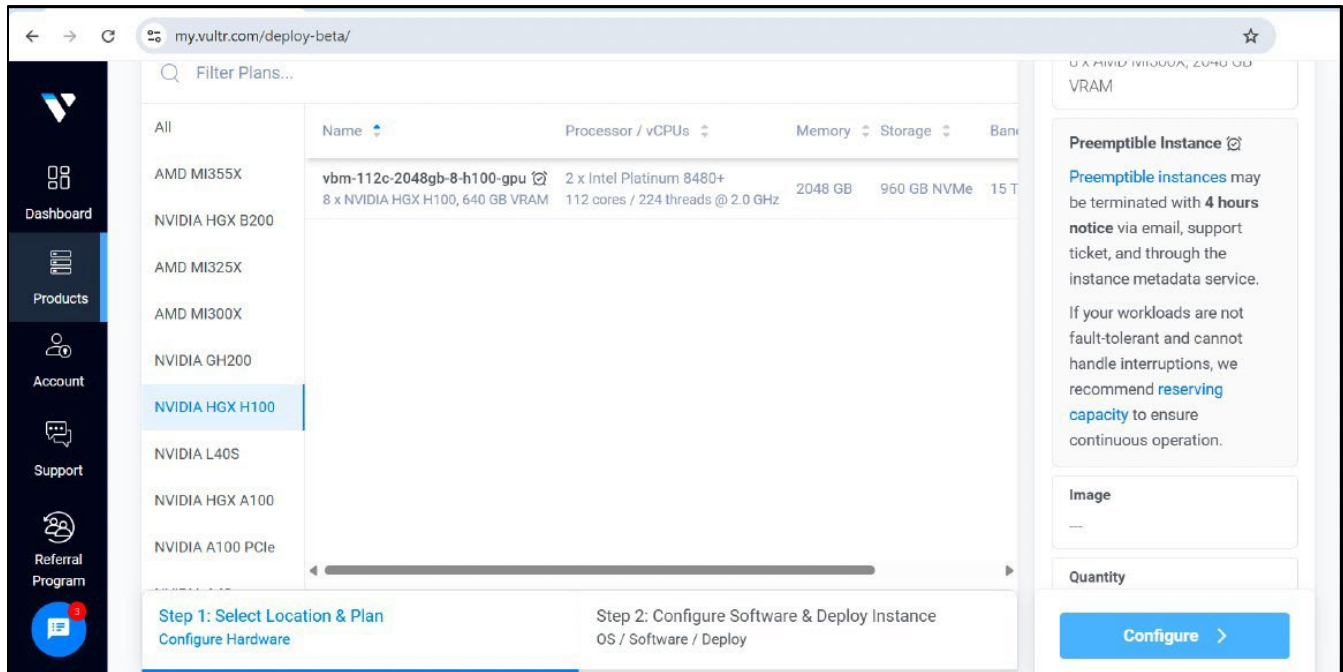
my.vultr.com/deploy-beta/

Filter Plans...

Dashboard
Products
Account
Support
Referral Program

3

All
AMD MI355X
NVIDIA HGX B200
AMD MI325X
AMD MI300X
NVIDIA GH200
NVIDIA HGX H100
NVIDIA L40S
NVIDIA HGX A100
NVIDIA A100 PCIe

| Name | Processor / vCPUs | Memory | Storage | Ban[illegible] |
|---|---|---|---|---|
| vbm-112c-2048gb-8-h100-gpu 8 x NVIDIA HGX H100, 640 GB VRAM | 2 x Intel Platinum 8480+ 112 cores / 224 threads @ 2.0 GHz | 2048 GB | 960 GB NVMe | 15 T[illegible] |

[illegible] VRAM

Preemptible Instance

Preemptible instances may be terminated with 4 hours notice via email, support ticket, and through the instance metadata service.

If your workloads are not fault-tolerant and cannot handle interruptions, we recommend reserving capacity to ensure continuous operation.

Image
---

Quantity

Step 1: Select Location & Plan
Configure Hardware

Step 2: Configure Software & Deploy Instance
OS / Software / Deploy

Configure >